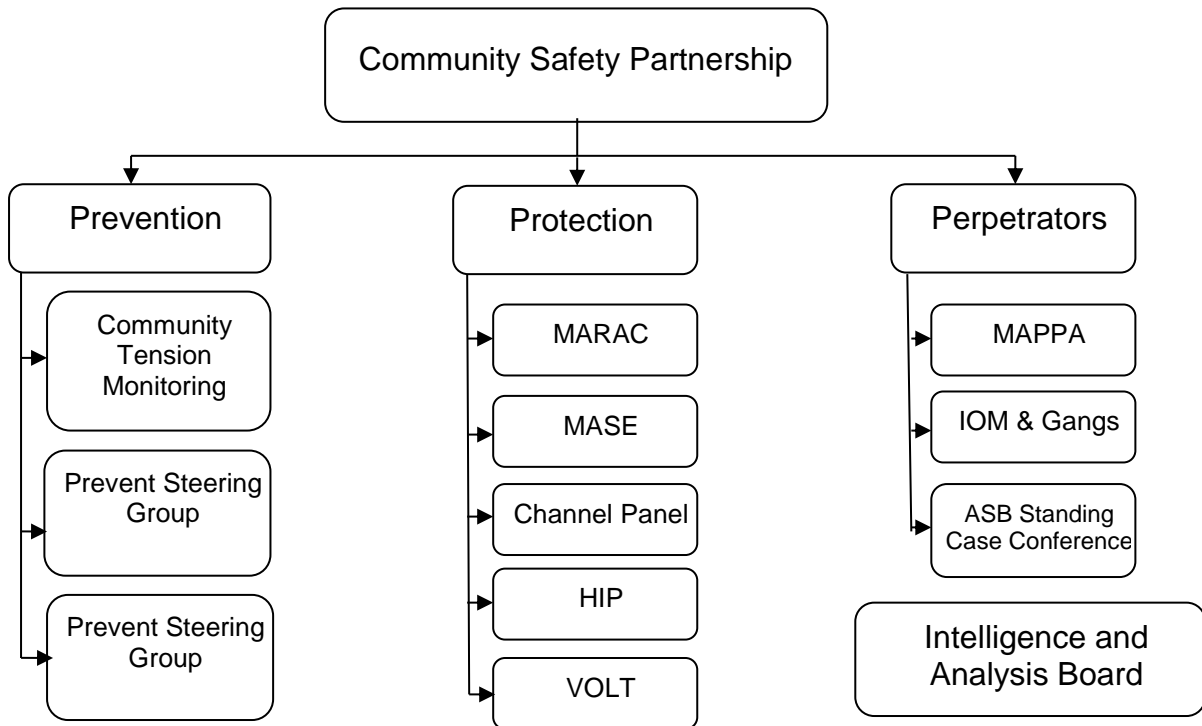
Community Safety Partnership

Prevention

Community Tension Monitoring

Prevent Steering Group

Prevent Steering Group

Protection

MARAC

MASE

Channel Panel

HIP

VOLT

Perpetrators

MAPPA

IOM & Gangs

ASB Standing Case Conference

Intelligence and Analysis Board